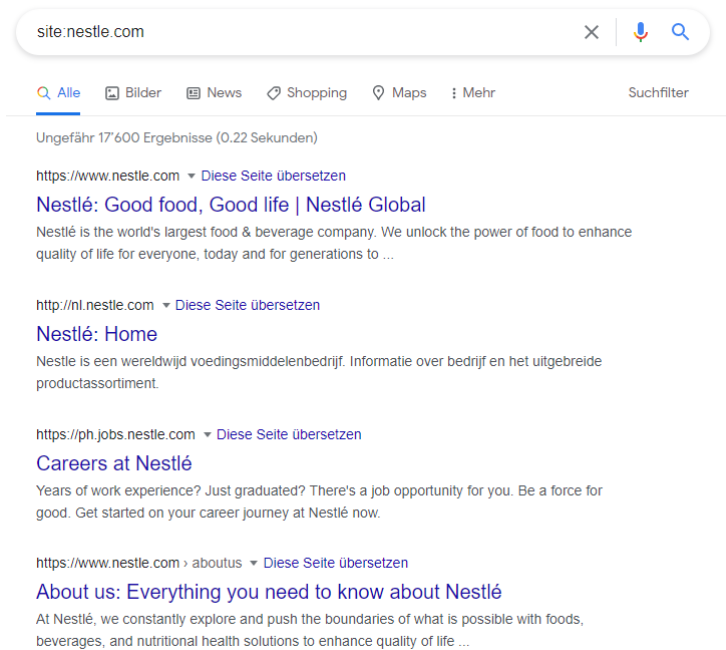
site:nestle.com

Alle Bilder News Shopping Maps Mehr Suchfilter

Ungefähr 17'600 Ergebnisse (0.22 Sekunden)

https://www.nestle.com ▾ Diese Seite übersetzen

Nestlé: Good food, Good life | Nestlé Global

Nestlé is the world's largest food & beverage company. We unlock the power of food to enhance quality of life for everyone, today and for generations to ...

http://nl.nestle.com ▾ Diese Seite übersetzen

Nestlé: Home

Nestle is een wereldwijd voedingsmiddelenbedrijf. Informatie over bedrijf en het uitgebreide productassortiment.

https://ph.jobs.nestle.com ▾ Diese Seite übersetzen

Careers at Nestlé

Years of work experience? Just graduated? There's a job opportunity for you. Be a force for good. Get started on your career journey at Nestlé now.

https://www.nestle.com › aboutus ▾ Diese Seite übersetzen

About us: Everything you need to know about Nestlé

At Nestlé, we constantly explore and push the boundaries of what is possible with foods, beverages, and nutritional health solutions to enhance quality of life ...